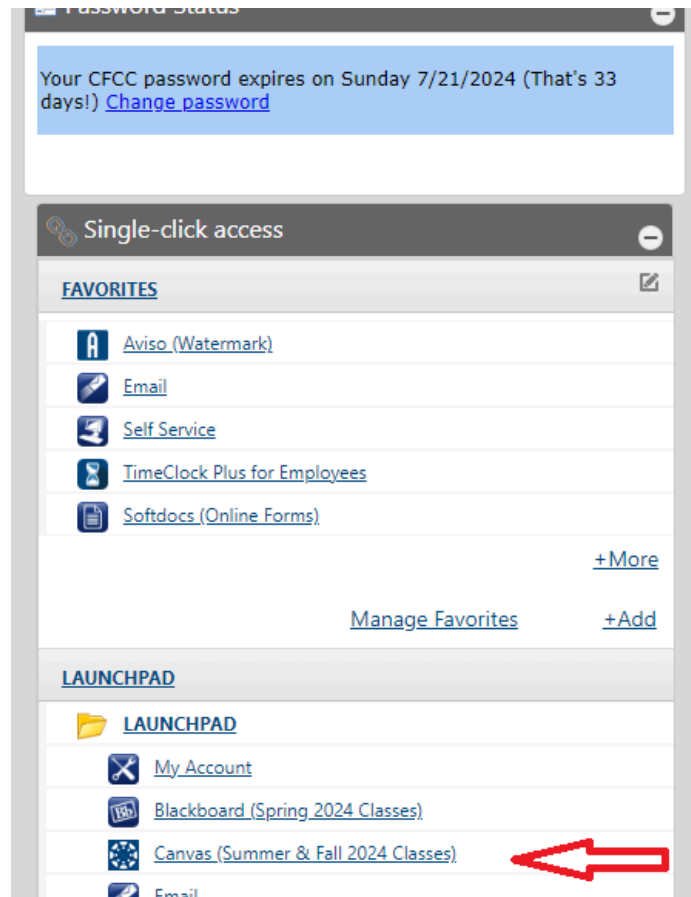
Password Status

Your CFCC password expires on Sunday 7/21/2024 (That's 33 days!) Change password

Single-click access

FAVORITES

Aviso (Watermark)

Email

Self Service

TimeClock Plus for Employees

Softdocs (Online Forms)

+More

Manage Favorites +Add

LAUNCHPAD

LAUNCHPAD

My Account

Blackboard (Spring 2024 Classes)

Canvas (Summer & Fall 2024 Classes)

Email